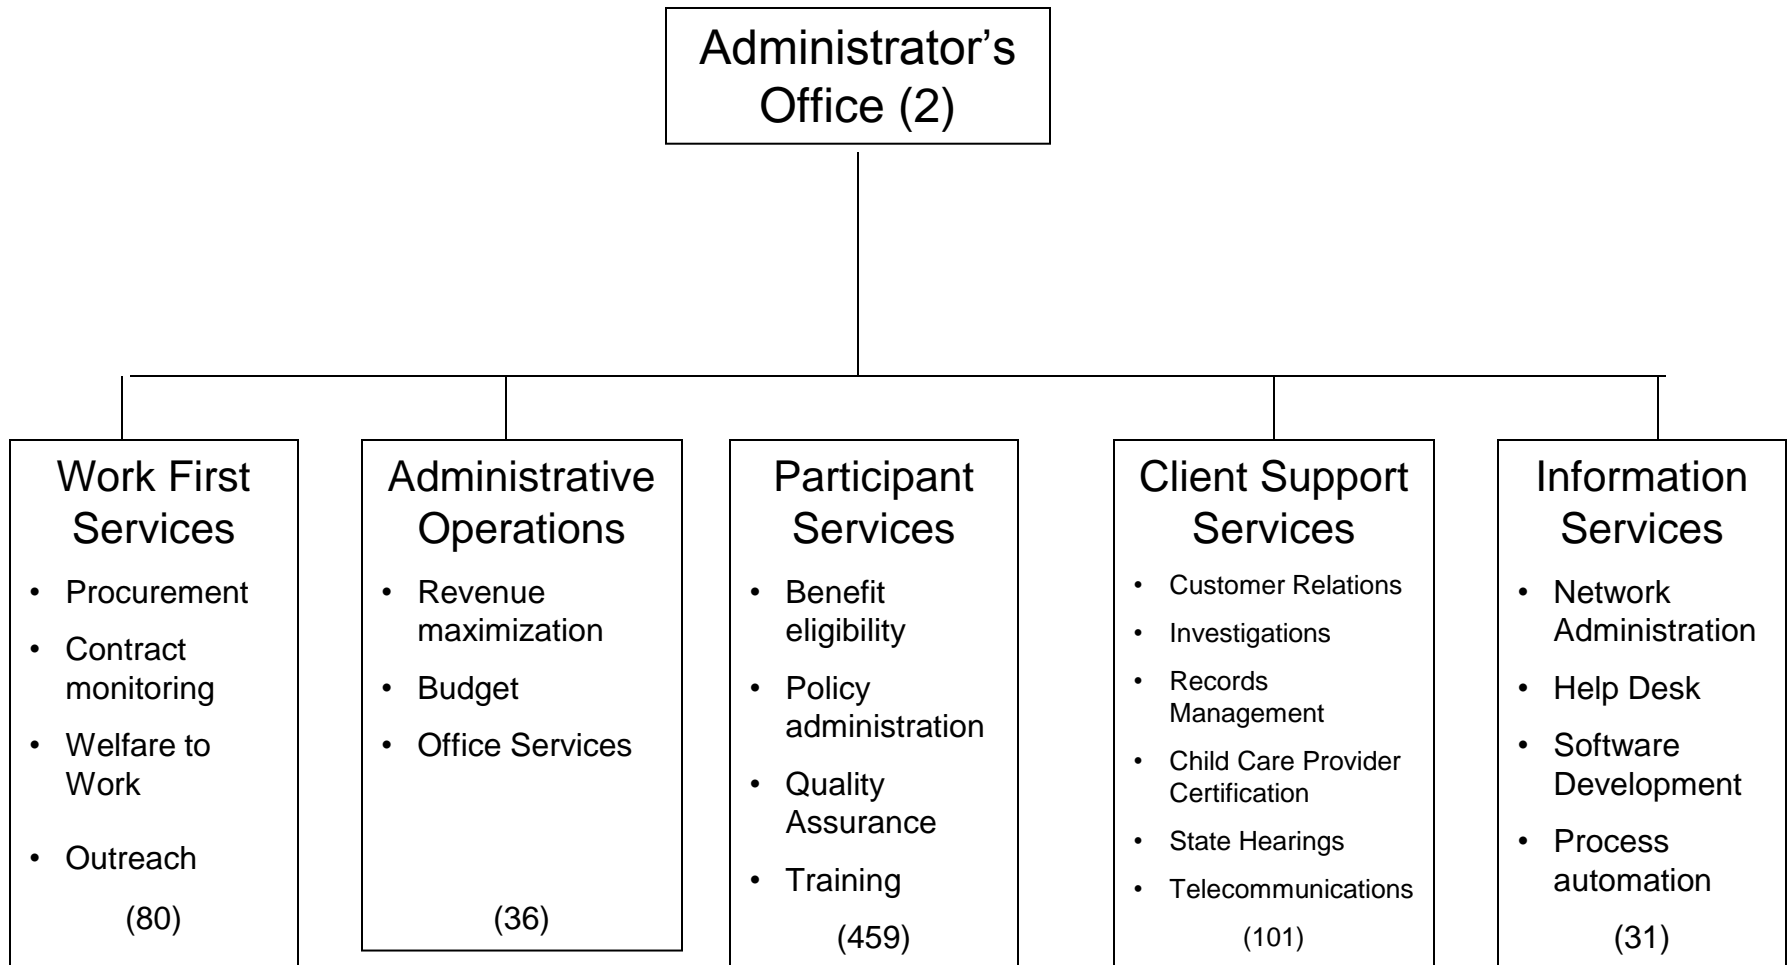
Administrator's Office (2)

Work First Services
- Procurement
- Contract monitoring
- Welfare to Work
- Outreach
(80)

Administrative Operations
- Revenue maximization
- Budget
- Office Services
(36)

Participant Services
- Benefit eligibility
- Policy administration
- Quality Assurance
- Training
(459)

Client Support Services
- Customer Relations
- Investigations
- Records Management
- Child Care Provider Certification
- State Hearings
- Telecommunications
(101)

Information Services
- Network Administration
- Help Desk
- Software Development
- Process automation
(31)